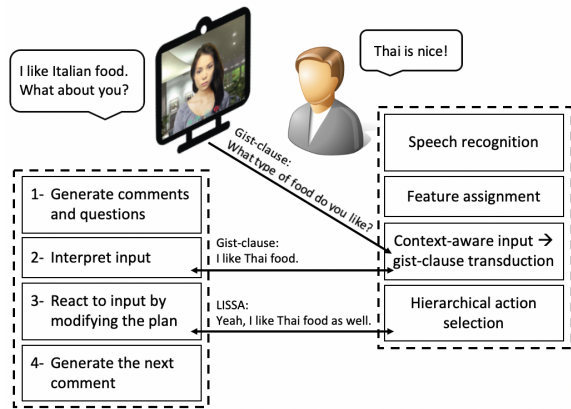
I like Italian food. What about you?

Thai is nice!

Gist-clause: What type of food do you like?

1- Generate comments and questions

2- Interpret input

3- React to input by modifying the plan

4- Generate the next comment

Gist-clause: I like Thai food.

LISSA: Yeah, I like Thai food as well.

Speech recognition

Feature assignment

Context-aware input → gist-clause transduction

Hierarchical action selection